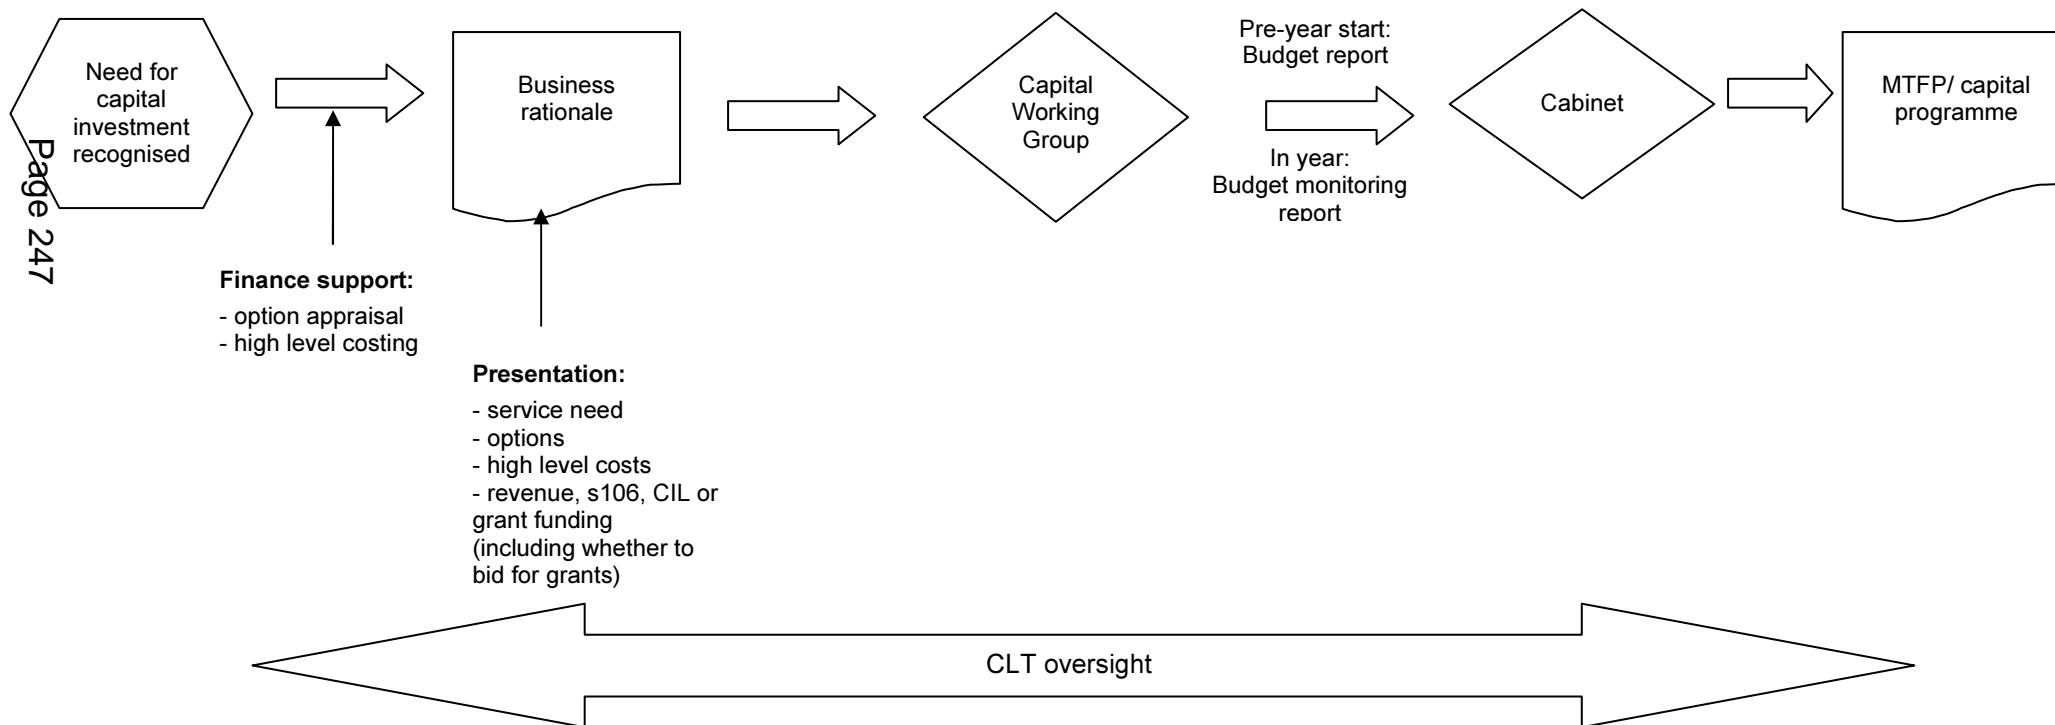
Need for capital investment recognised

Page 247

Business rationale

Capital Working Group

Pre-year start: Budget report

In year: Budget monitoring report

Cabinet

MTFP/ capital programme

**Finance support:**

- option appraisal
- high level costing

**Presentation:**

- service need
- options
- high level costs
- revenue, s106, CIL or grant funding (including whether to bid for grants)

CLT oversight